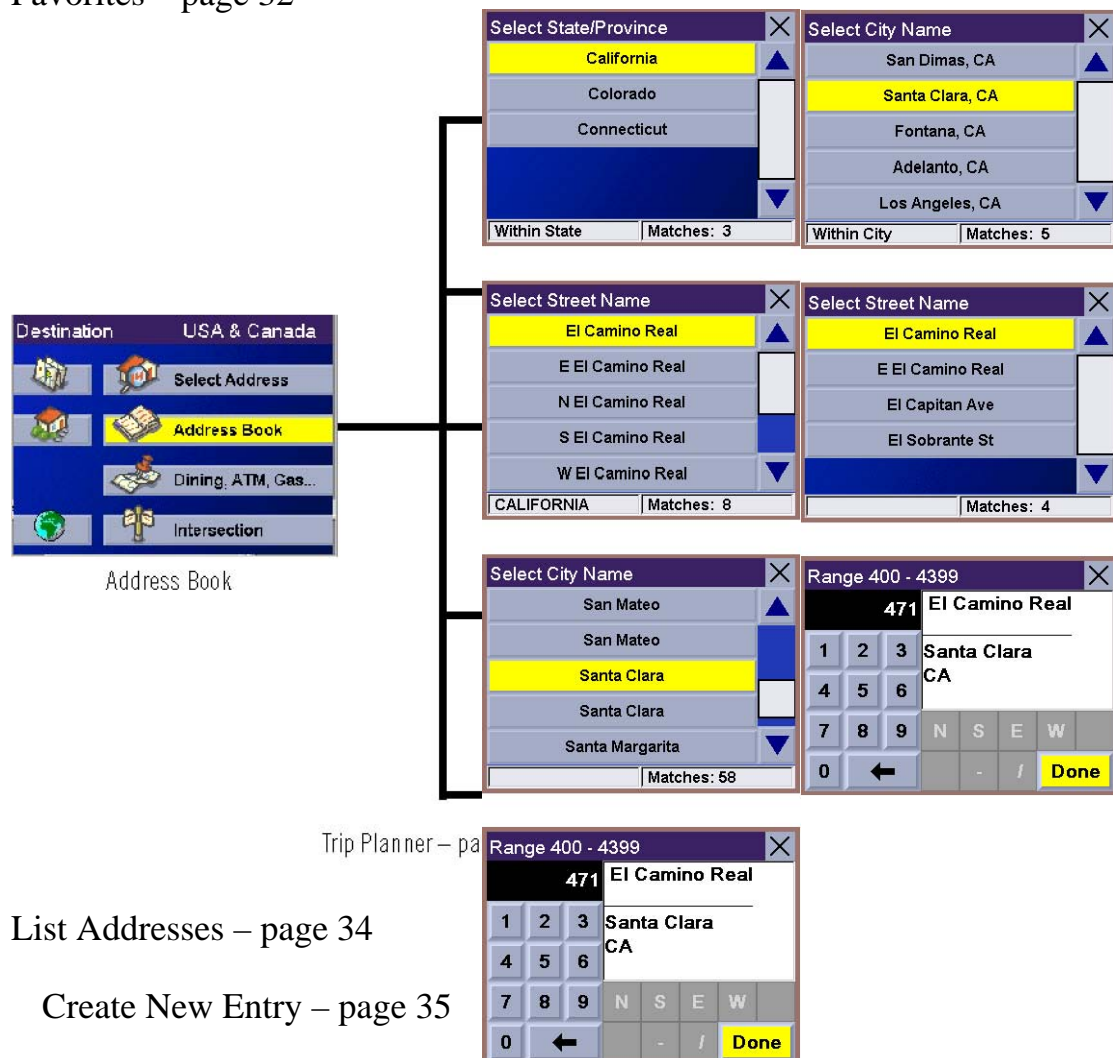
Favorites – page 32

Select State/Province
California
Colorado
Connecticut
Within State | Matches: 3

Select City Name
San Dimas, CA
Santa Clara, CA
Fontana, CA
Adelanto, CA
Los Angeles, CA
Within City | Matches: 5

Destination USA & Canada
Select Address
Address Book
Dining, ATM, Gas...
Intersection

Address Book

Select Street Name
El Camino Real
E El Camino Real
N El Camino Real
S El Camino Real
W El Camino Real
CALIFORNIA | Matches: 8

Select Street Name
El Camino Real
E El Camino Real
El Capitan Ave
El Sobrante St
Matches: 4

Select City Name
San Mateo
San Mateo
Santa Clara
Santa Clara
Santa Margarita
Matches: 58

Range 400 - 4399
471 El Camino Real
Santa Clara
CA
1 2 3
4 5 6
7 8 9
0 ←
N S E W
- /
Done

Trip Planner – pa

Range 400 - 4399
471 El Camino Real
Santa Clara
CA
1 2 3
4 5 6
7 8 9
0 ←
N S E W
- /
Done

List Addresses – page 34

Create New Entry – page 35